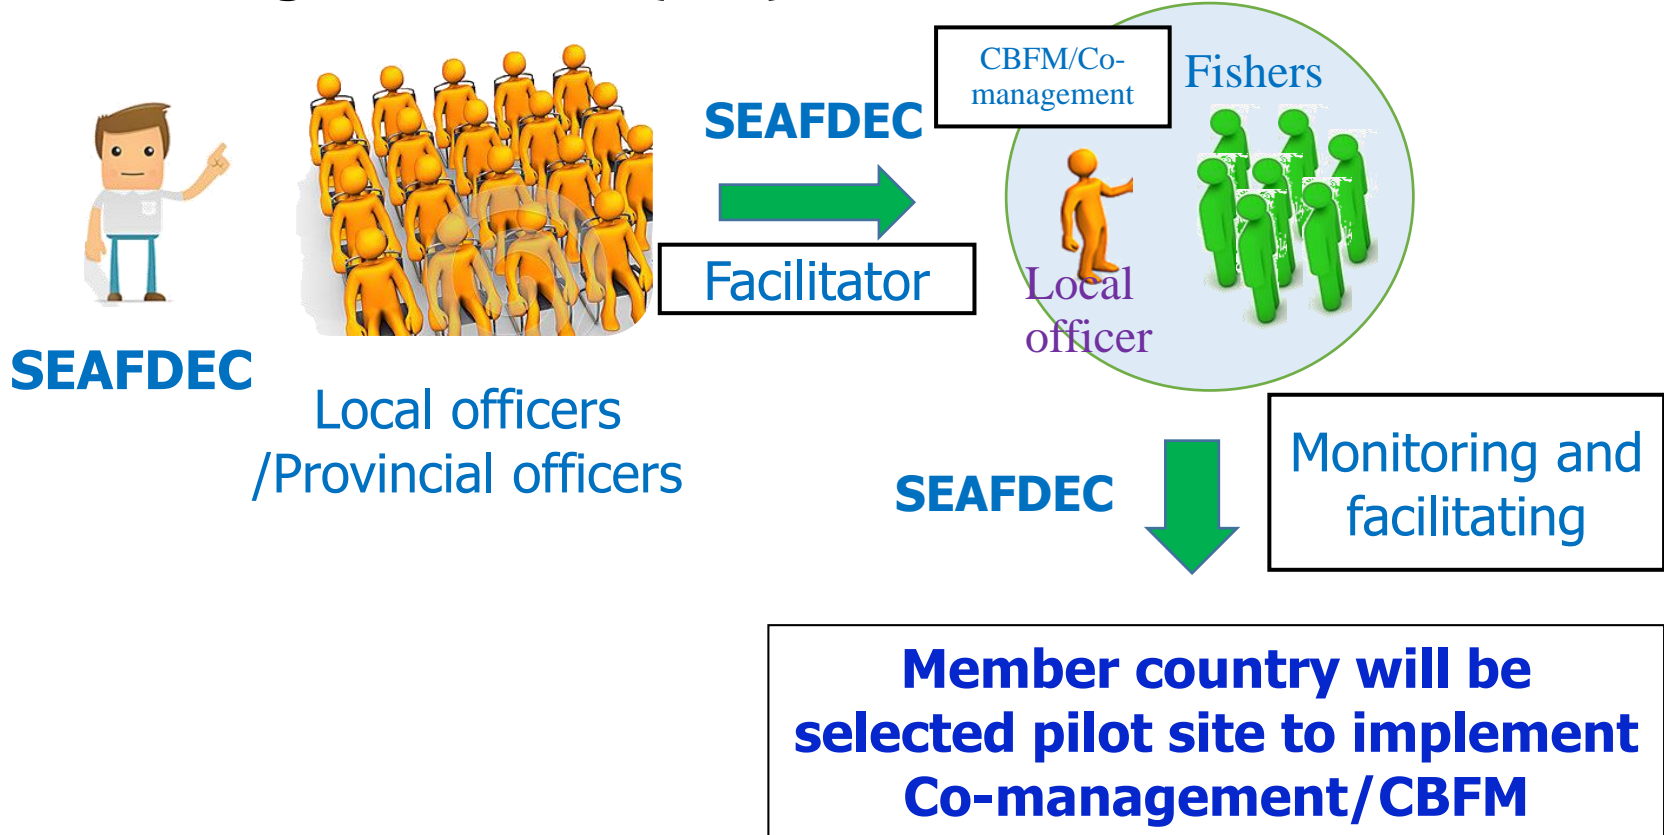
SEAFDEC

Local officers /Provincial officers

SEAFDEC

Facilitator

CBFM/Co-management

Fishers

Local officer

SEAFDEC

Monitoring and facilitating

Member country will be selected pilot site to implement Co-management/CBFM